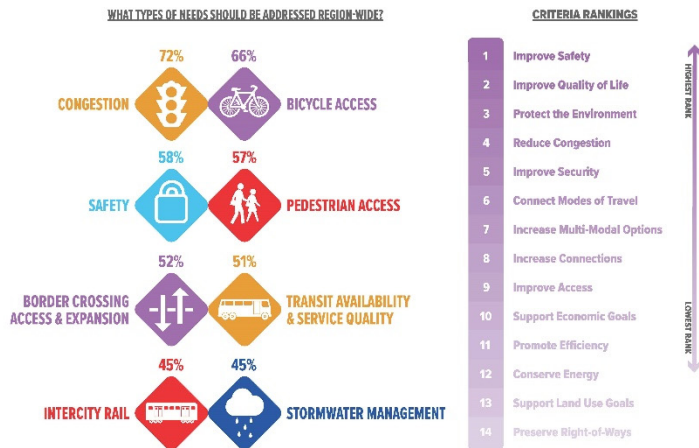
WHAT TYPES OF NEEDS SHOULD BE ADDRESSED REGION-WIDE?

72%
CONGESTION

66%
BICYCLE ACCESS

58%
SAFETY

57%
PEDESTRIAN ACCESS

52%
BORDER CROSSING ACCESS & EXPANSION

51%
TRANSIT AVAILABILITY & SERVICE QUALITY

45%
INTERCITY RAIL

45%
STORMWATER MANAGEMENT

CRITERIA RANKINGS

HIGHEST RANK

| | |
|---|---|
| 1 | Improve Safety |
| 2 | Improve Quality of Life |
| 3 | Protect the Environment |
| 4 | Reduce Congestion |
| 5 | Improve Security |
| 6 | Connect Modes of Travel |
| 7 | Increase Multi-Modal Options |
| 8 | Increase Connections |
| 9 | Improve Access |
| 10 | Support Economic Goals |
| 11 | Promote Efficiency |
| 12 | Conserve Energy |
| 13 | Support Land Use Goals |
| 14 | Preserve Right-of-Ways |

LOWEST RANK